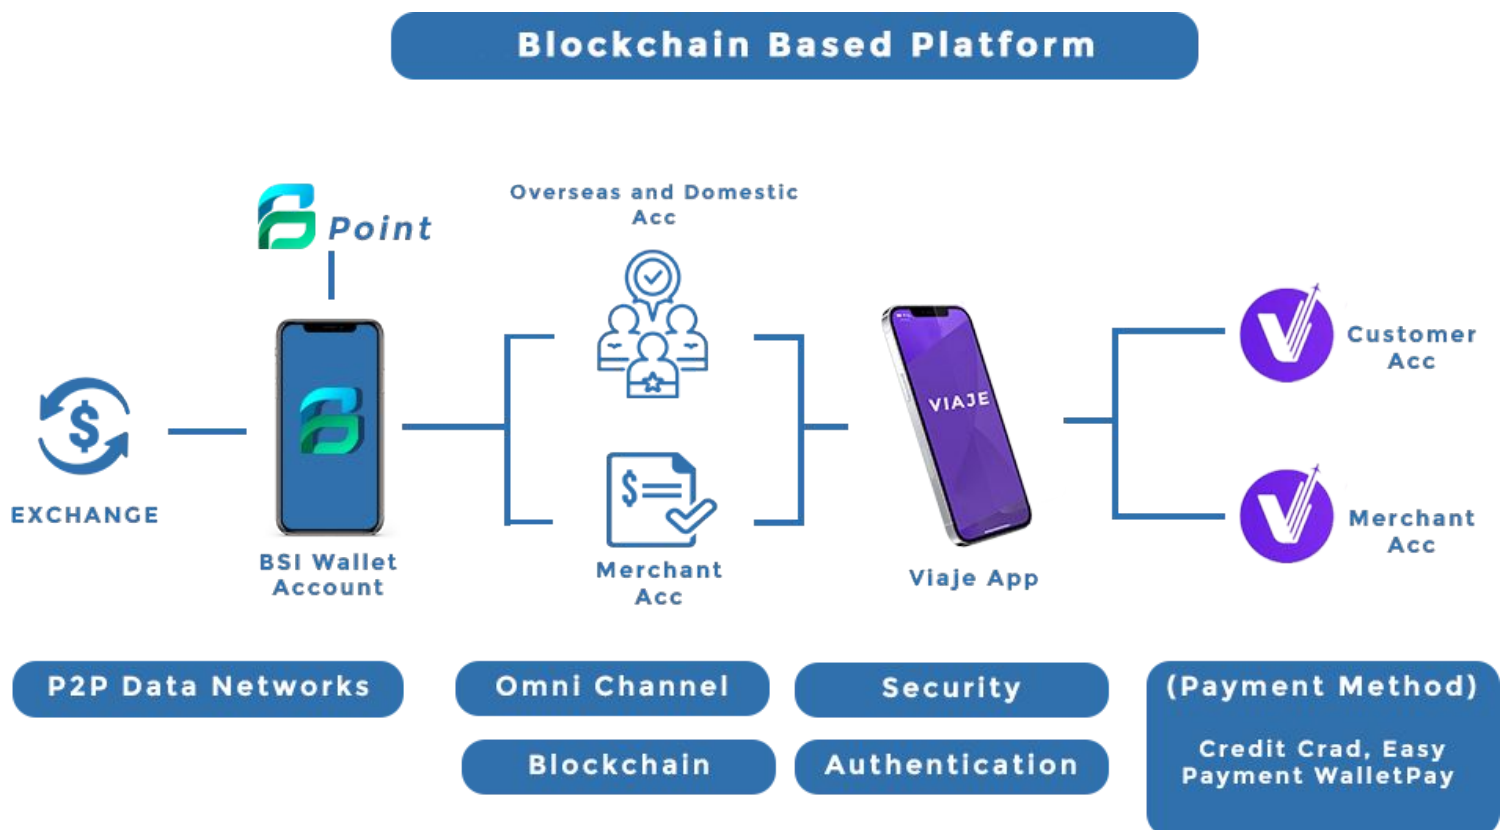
Blockchain Based Platform

Point

Overseas and Domestic Acc

EXCHANGE

BSI Wallet Account

Merchant Acc

VIAJE

Viaje App

Customer Acc

Merchant Acc

P2P Data Networks

Omni Channel

Security

(Payment Method)

Credit Crad, Easy Payment WalletPay

Blockchain

Authentication